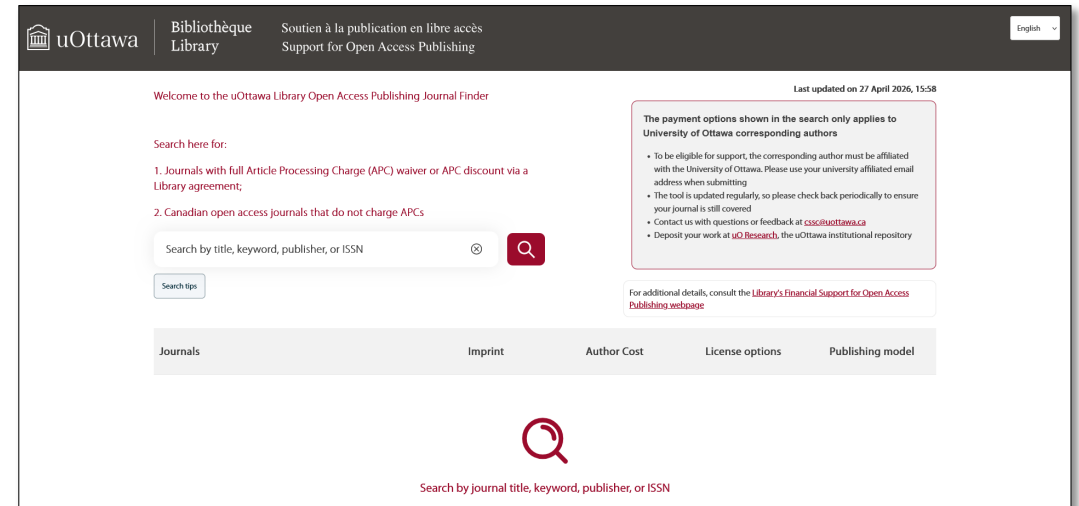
uOttawa | Bibliothèque Library | Soutien à la publication en libre accès Support for Open Access Publishing

English

Last updated on 27 April 2026, 15:58

Welcome to the uOttawa Library Open Access Publishing Journal Finder

Search here for:

1. Journals with full Article Processing Charge (APC) waiver or APC discount via a Library agreement;

2. Canadian open access journals that do not charge APCs

Search by title, keyword, publisher, or ISSN

Search tips

The payment options shown in the search only applies to University of Ottawa corresponding authors

- To be eligible for support, the corresponding author must be affiliated with the University of Ottawa. Please use your university affiliated email address when submitting
- The tool is updated regularly, so please check back periodically to ensure your journal is still covered
- Contact us with questions or feedback at cssc@uottawa.ca
- Deposit your work at uO Research, the uOttawa institutional repository

For additional details, consult the Library's Financial Support for Open Access Publishing webpage

| Journals | Imprint | Author Cost | License options | Publishing model |
|---|---|---|---|---|

Search by journal title, keyword, publisher, or ISSN